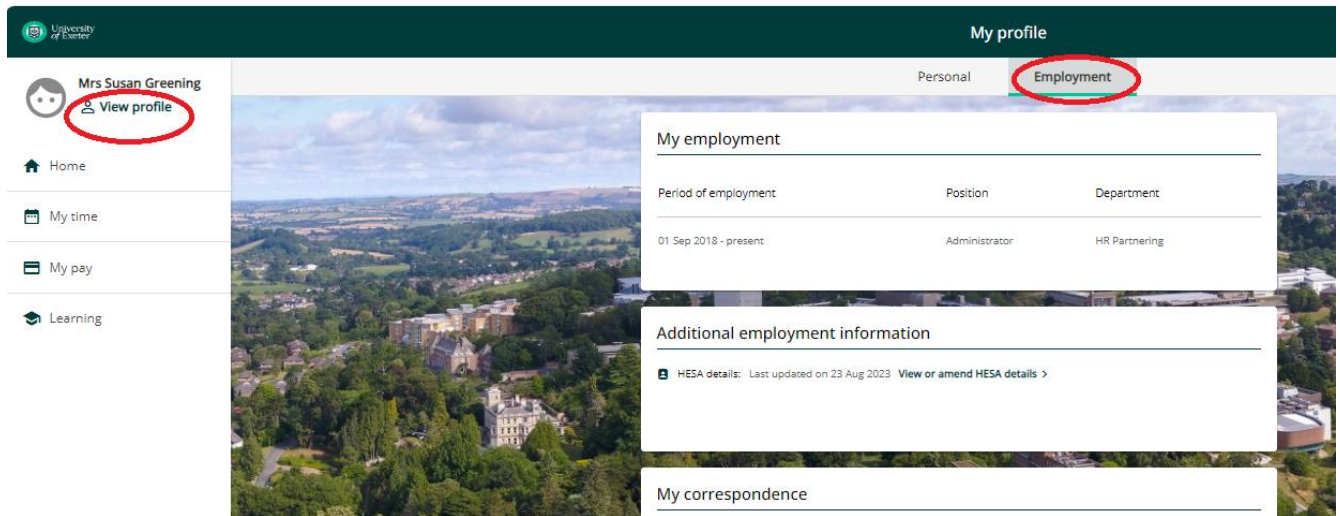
University of Exeter

My profile

Mrs Susan Greening
View profile

Home
My time
My pay
Learning

Personal
Employment

My employment

| Period of employment | Position | Department |
|---|---|---|
| 01 Sep 2018 - present | Administrator | HR Partnering |

Additional employment information

HESA details: Last updated on 23 Aug 2023 View or amend HESA details >

My correspondence